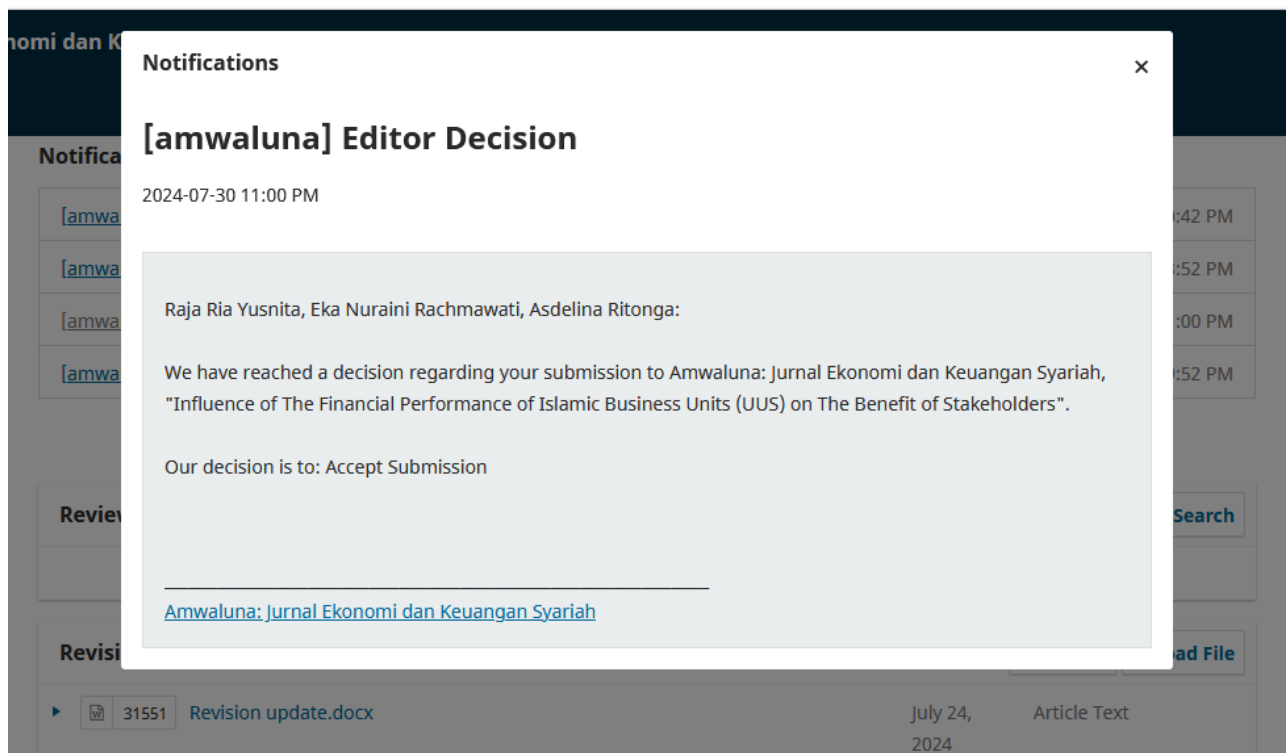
nomi dan K

Notifications

×

[amwaluna] Editor Decision

2024-07-30 11:00 PM

Raja Ria Yusnita, Eka Nuraini Rachmawati, Asdelina Ritonga:

We have reached a decision regarding your submission to Amwaluna: Jurnal Ekonomi dan Keuangan Syariah, "Influence of The Financial Performance of Islamic Business Units (UUS) on The Benefit of Stakeholders".

Our decision is to: Accept Submission

________________________________________________________________________
Amwaluna: Jurnal Ekonomi dan Keuangan Syariah

Notifica

[amwa

[amwa

[amwa

[amwa

:42 PM

:52 PM

:00 PM

:52 PM

Revie

Search

Revisi

ad File

31551 Revision update.docx

July 24, 2024

Article Text